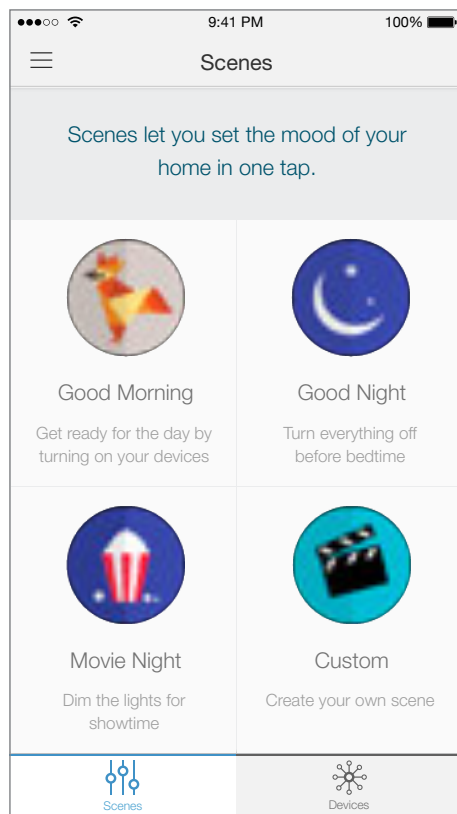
9:41 PM 100%

Scenes

Scenes let you set the mood of your home in one tap.

Good Morning

Get ready for the day by turning on your devices

Good Night

Turn everything off before bedtime

Movie Night

Dim the lights for showtime

Custom

Create your own scene

Scenes

Devices